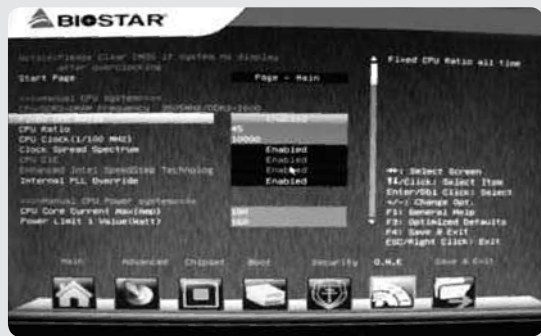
BIOSTAR

Start Page

Page - Main

CPU Ratio
CPU Clock(1/100 MHz)
Clock Spread Spectrum
CPU C1E
Enhanced Intel SpeedStep Technology
Internal PLL Override

45
10000
Enabled
Enabled
Enabled
Enabled

CPU Core Current Max(Amp)
Power Limit 1 Value(Watt)

Fixed CPU Ratio all time

→←: Select Screen
↑↓/Click: Select Item
Enter/Dbl Click: Select
+/-: Change Opt.
F1: General Help
F3: Optimized Defaults
F4: Save & Exit
ESC/Right Click: Exit

Main Advanced Chipset Boot Security O.N.E Save & Exit